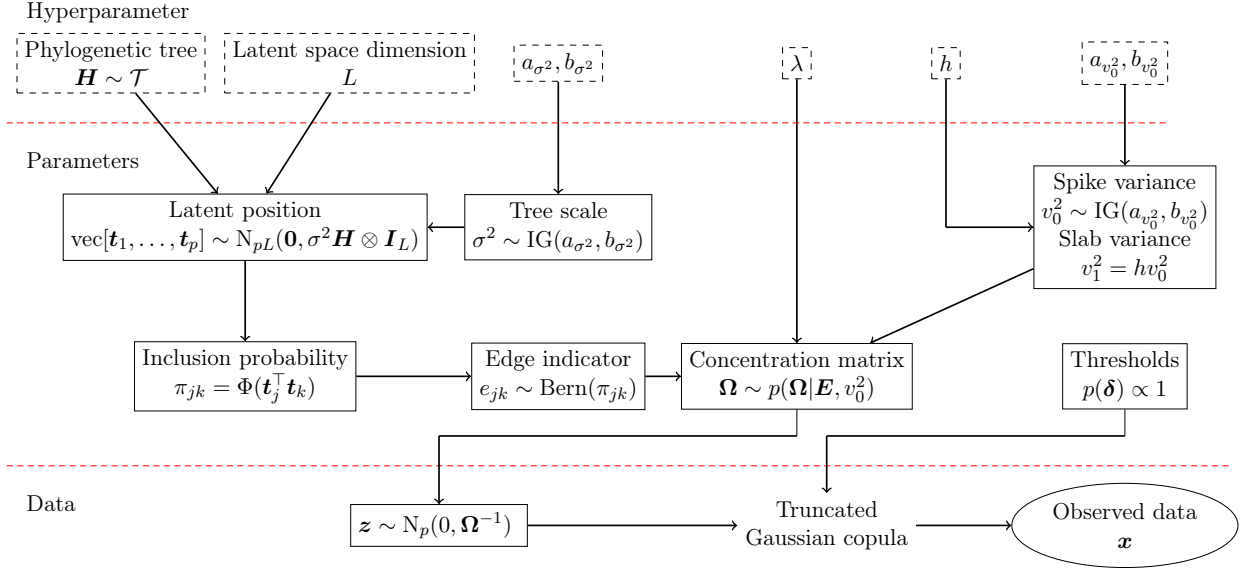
Hyperparameter

Phylogenetic tree $\boldsymbol{H} \sim \mathcal{T}$

Latent space dimension $L$

$a_{\sigma^2}, b_{\sigma^2}$

$\lambda$

$h$

$a_{v_0^2}, b_{v_0^2}$

Parameters

Latent position $\text{vec}[\boldsymbol{t}_1, \ldots, \boldsymbol{t}_p] \sim \text{N}_{pL}(\boldsymbol{0}, \sigma^2 \boldsymbol{H} \otimes \boldsymbol{I}_L)$

Tree scale $\sigma^2 \sim \text{IG}(a_{\sigma^2}, b_{\sigma^2})$

Spike variance $v_0^2 \sim \text{IG}(a_{v_0^2}, b_{v_0^2})$ Slab variance $v_1^2 = hv_0^2$

Inclusion probability $\pi_{jk} = \Phi(\boldsymbol{t}_j^\top \boldsymbol{t}_k)$

Edge indicator $e_{jk} \sim \text{Bern}(\pi_{jk})$

Concentration matrix $\boldsymbol{\Omega} \sim p(\boldsymbol{\Omega}|\boldsymbol{E}, v_0^2)$

Thresholds $p(\boldsymbol{\delta}) \propto 1$

Data

$\boldsymbol{z} \sim \text{N}_p(0, \boldsymbol{\Omega}^{-1})$

Truncated Gaussian copula

Observed data $\boldsymbol{x}$